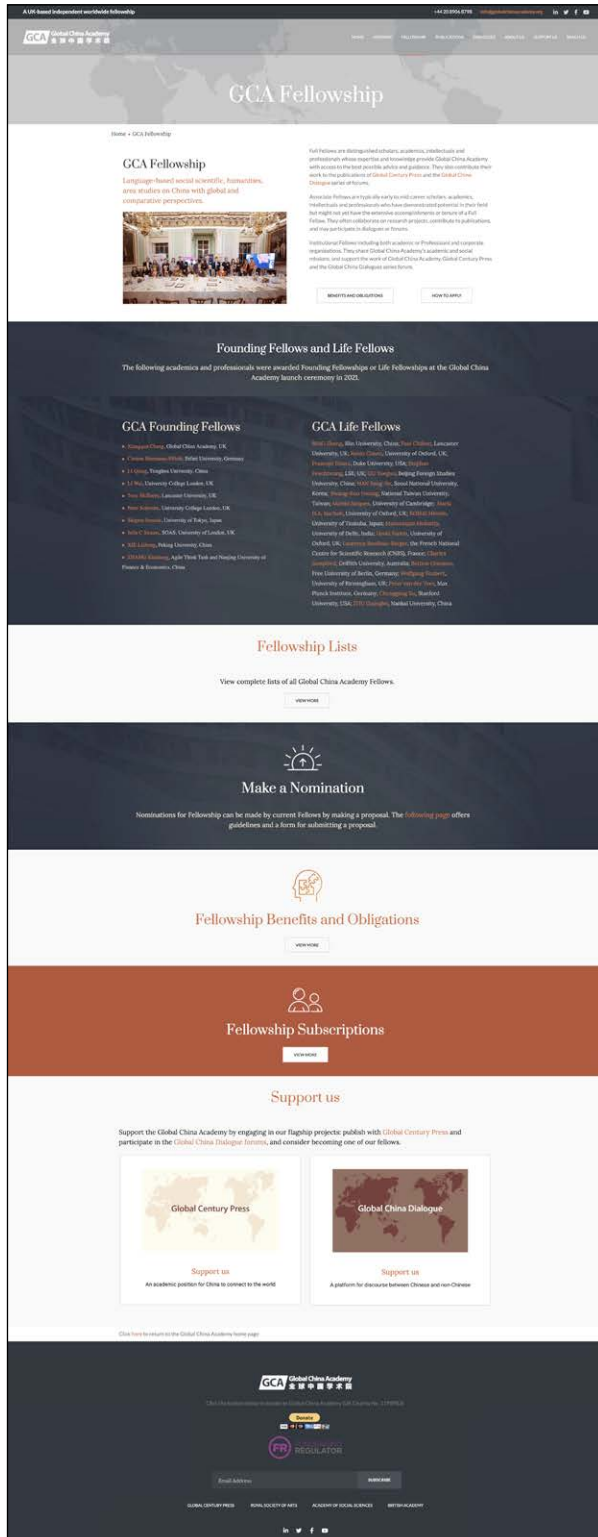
A UK-based independent worldwide fellowship

GCA Global China Academy 全球中国学术院

GCA Fellowship

Home » GCA Fellowship

GCA Fellowship

Language-based social scientific, humanities, area studies on China with global and comparative perspectives.

Full Fellows are distinguished scholars, academics, intellectuals and professionals whose expertise and knowledge provide Global China Academy with access to the best possible advice and guidance. They also contribute their work to the publications of Global Century Press and the Global China Dialogue series of forums.

Associate Fellows are typically early to mid-career scholars, academics, intellectuals and professionals who have demonstrated potential in their field but might not yet have the extensive accomplishments or tenure of a Full Fellow. They often collaborate on research projects, contribute to publications, and may participate in dialogues or forums.

Institutional Fellows including both academic or Professional and corporate organizations. They share Global China Academy's academic and social mission, and support the work of Global China Academy Global Century Press and the Global China Dialogues series forum.

BENEFITS AND OBLIGATIONS

HOW TO APPLY

Founding Fellows and Life Fellows

The following academics and professionals were awarded Founding Fellowships or Life Fellowships at the Global China Academy launch ceremony in 2021.

GCA Founding Fellows

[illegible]

GCA Life Fellows

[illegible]

Fellowship Lists

View complete lists of all Global China Academy Fellows.

VIEW MORE

Make a Nomination

Nominations for Fellowship can be made by current Fellows by making a proposal. The following page offers guidelines and a form for submitting a proposal.

Fellowship Benefits and Obligations

VIEW MORE

Fellowship Subscriptions

VIEW MORE

Support us

Support the Global China Academy by engaging in our flagship projects: publish with Global Century Press and participate in the Global China Dialogue forums, and consider becoming one of our fellows.

Global Century Press

Support us

An academic position for China to connect to the world

Global China Dialogue

Support us

A platform for discourse between Chinese and non-Chinese

Click here to return to the Global China Academy home page

GCA Global China Academy 全球中国学术院

Donate

FR REGULATOR

Email Address

SUBSCRIBE

GLOBAL CENTURY PRESS ROYAL SOCIETY OF ARTS ACADEMY OF SOCIAL SCIENCES BRITISH ACADEMY